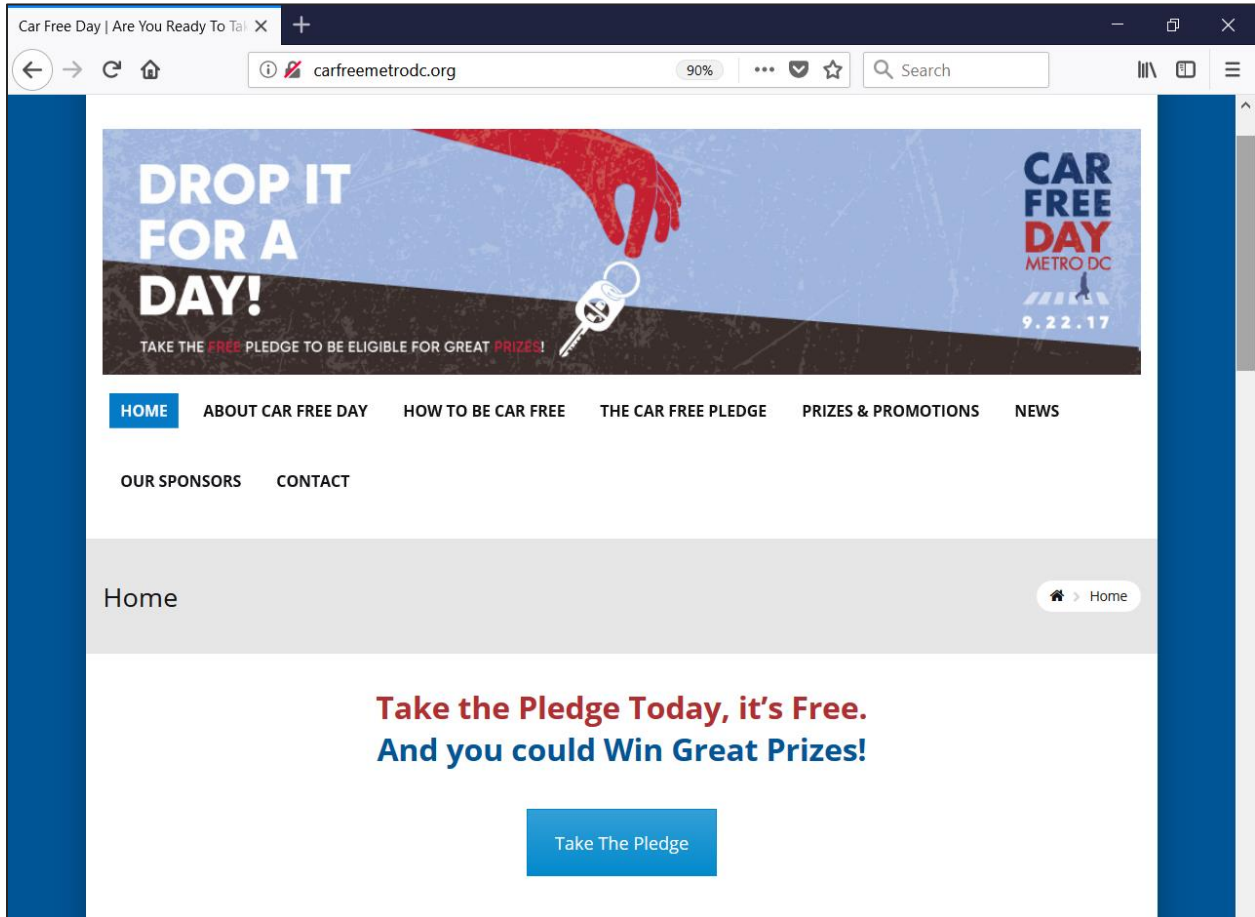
Car Free Day | Are You Ready To Tal

carfreemetrodc.org

90%

Search

DROP IT FOR A DAY!

TAKE THE FREE PLEDGE TO BE ELIGIBLE FOR GREAT PRIZES!

CAR FREE DAY METRO DC

9.22.17

HOME ABOUT CAR FREE DAY HOW TO BE CAR FREE THE CAR FREE PLEDGE PRIZES & PROMOTIONS NEWS OUR SPONSORS CONTACT

Home

Home

Take the Pledge Today, it's Free.
And you could Win Great Prizes!

Take The Pledge